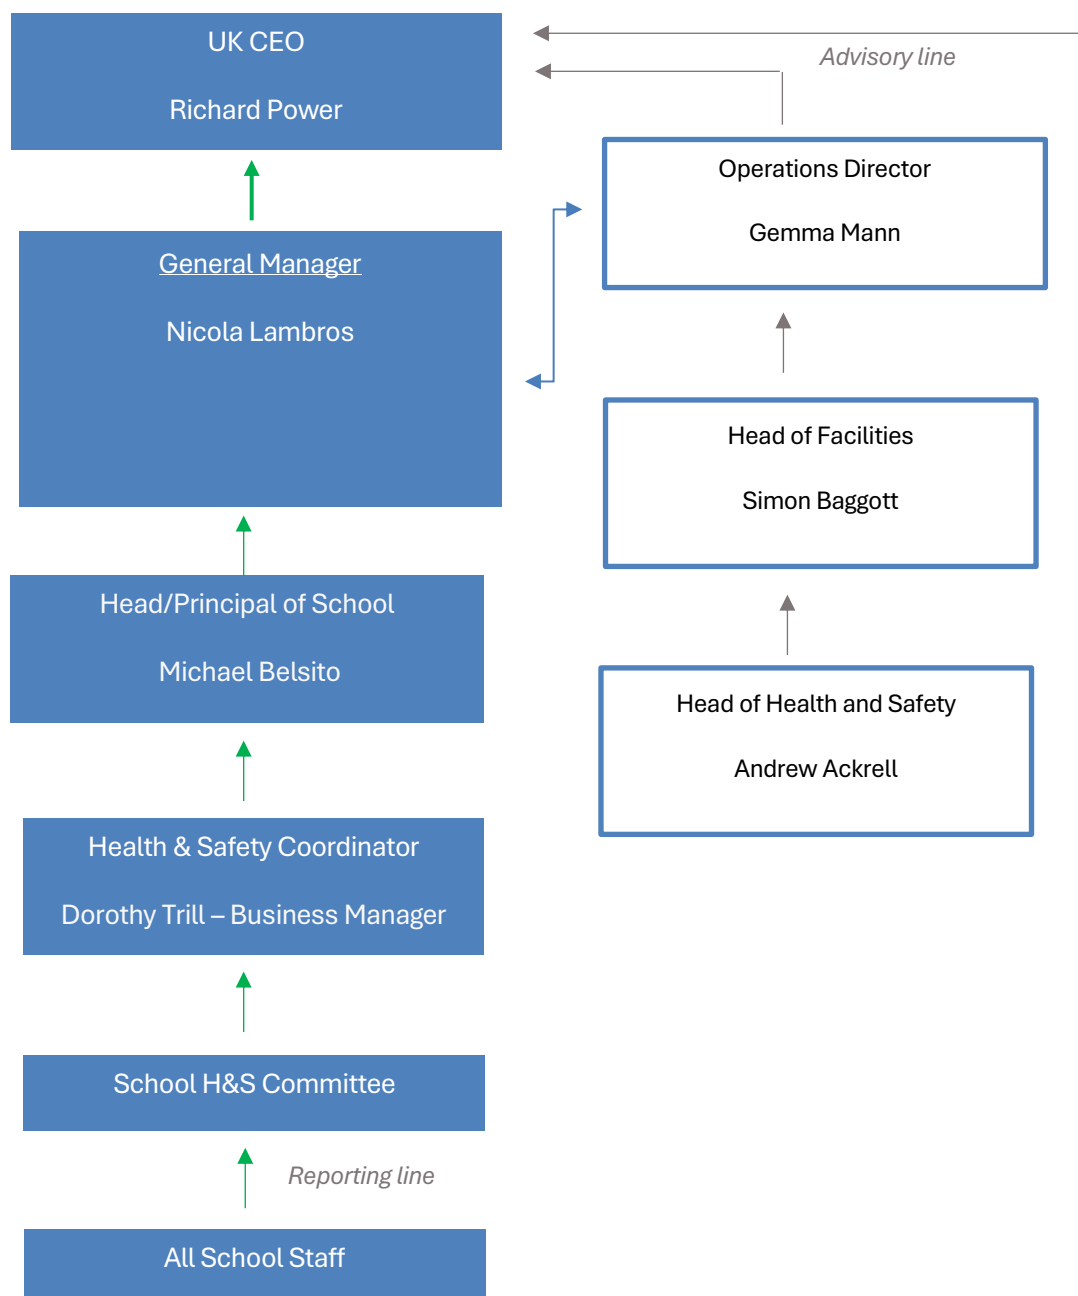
UK CEO

Richard Power

Advisory line

Operations Director

Gemma Mann

General Manager

Nicola Lambros

Head of Facilities

Simon Baggott

Head/Principal of School

Michael Belsito

Head of Health and Safety

Andrew Ackrell

Health & Safety Coordinator

Dorothy Trill – Business Manager

School H&S Committee

Reporting line

All School Staff